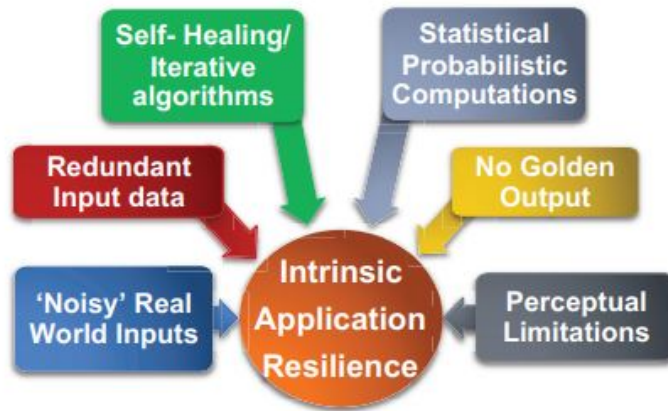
Self- Healing/ Iterative algorithms

Statistical Probabilistic Computations

Redundant Input data

No Golden Output

'Noisy' Real World Inputs

Intrinsic Application Resilience

Perceptual Limitations